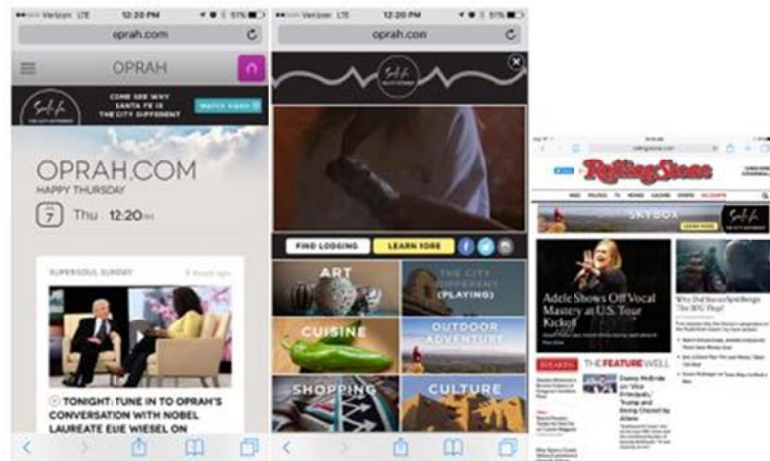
Verizon LTE 12:20 PM 51%
oprah.com
OPRAH
COME SEE WHY SANTA FE IS THE CITY DIFFERENT
WATCH VIDEO
OPRAH.COM
HAPPY THURSDAY
7 Thu 12:20 PM
SUPERSOUL SUNDAY 8 hours ago
TONIGHT: TUNE IN TO OPRAH'S CONVERSATION WITH NOBEL LAUREATE ELIE WIESEL ON

Verizon LTE 12:20 PM 51%
oprah.com
FIND LODGING
LEARN MORE
ART
THE CITY DIFFERENT (PLAYING)
CUISINE
OUTDOOR ADVENTURE
SHOPPING
CULTURE

Rolling Stone
SKYBOX
LEARN MORE
Adele Shows Off Vocal Mastery at U.S. Tour Kickoff
Why Did Steven Spielberg's 'The BFG' Flop?
THE FEATURE WELL
Danny McBride on 'Vice Principals,' Trump and Being Chased by Aliens
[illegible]